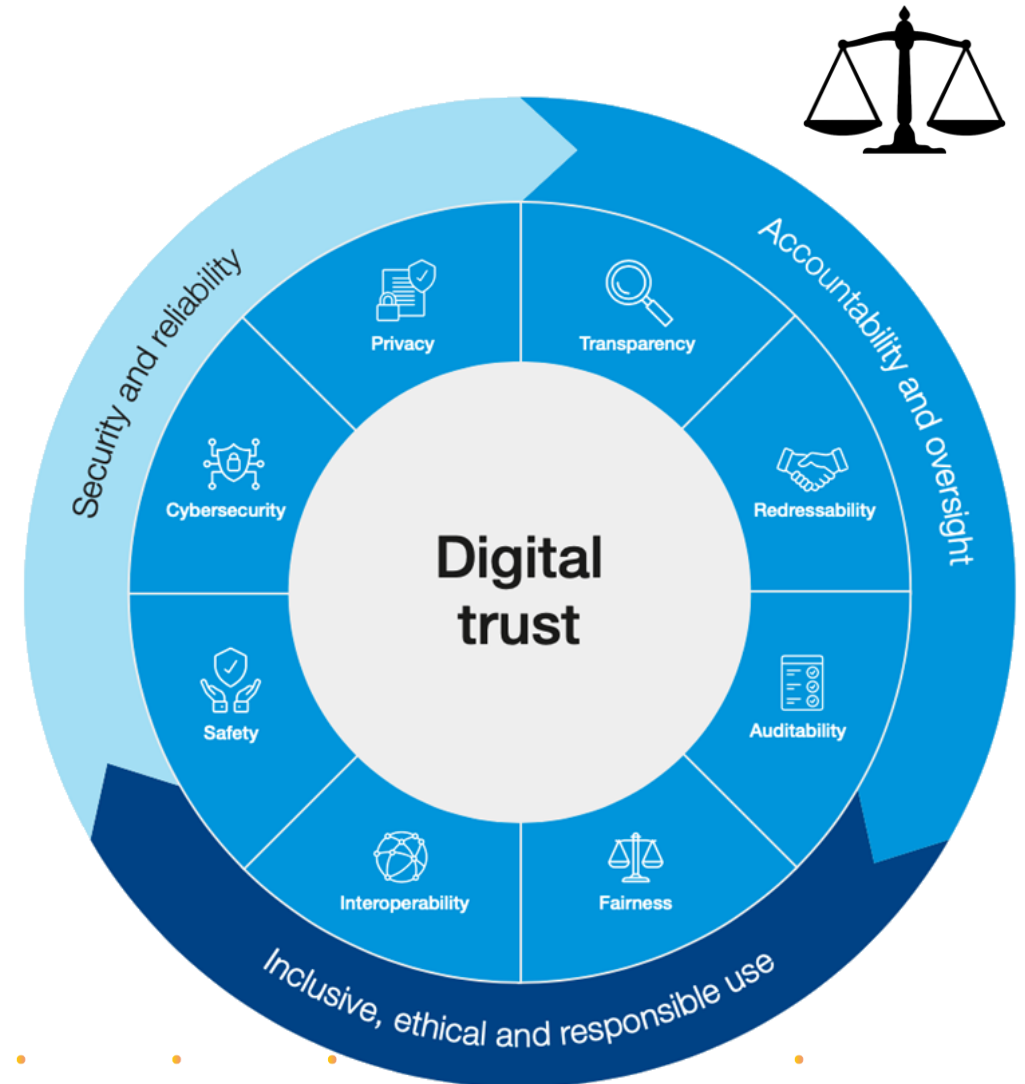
Security and reliability

Accountability and oversight

Privacy

Transparency

Cybersecurity

Redressability

Digital trust

Safety

Auditability

Interoperability

Fairness

Inclusive, ethical and responsible use